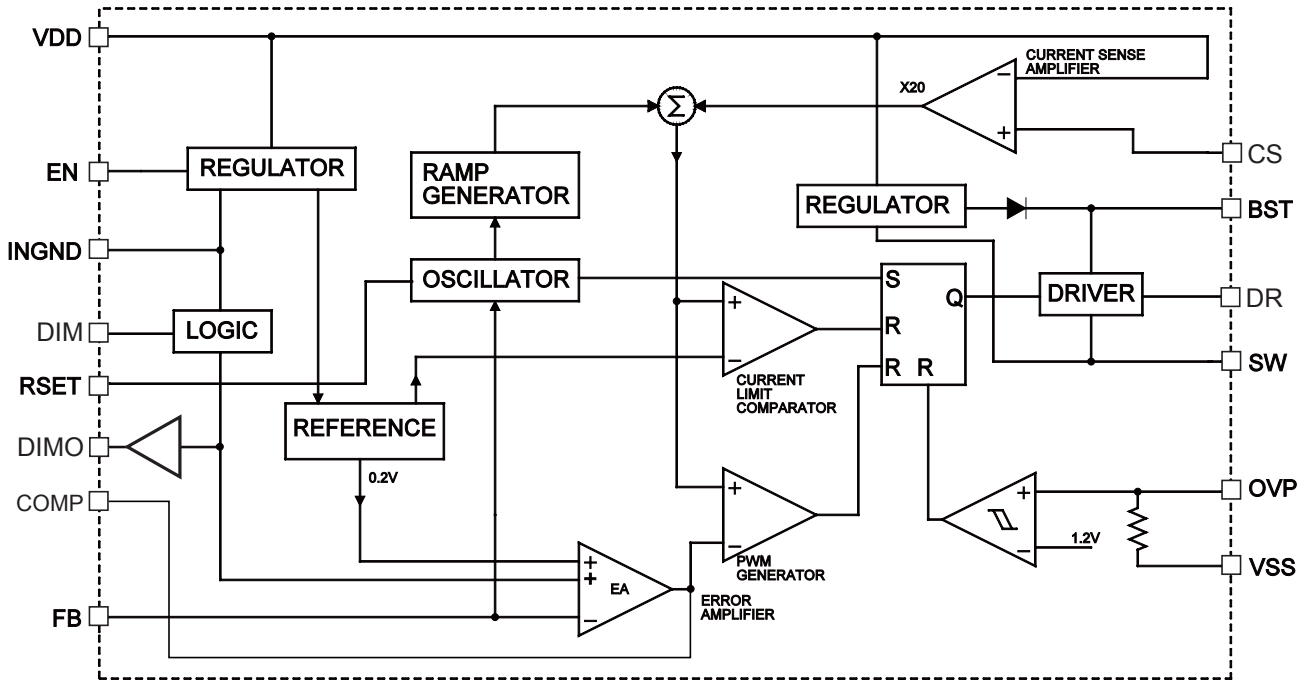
VDD
EN
INGND
DIM
RSET
DIMO
COMP
FB

REGULATOR
LOGIC
REFERENCE
0.2V

RAMP GENERATOR
OSCILLATOR

$\Sigma$

CURRENT SENSE AMPLIFIER
X20
−
+

REGULATOR
DRIVER

+
−
CURRENT LIMIT COMPARATOR

S
Q
R
R
R

+
−
PWM GENERATOR

+
+
−
EA
ERROR AMPLIFIER

+
−
1.2V

CS
BST
DR
SW
OVP
VSS